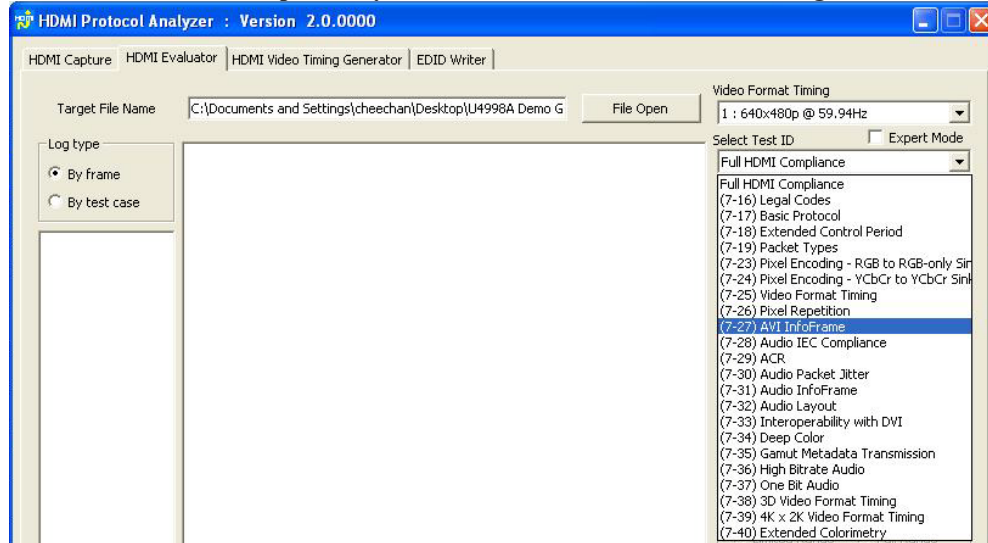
HDMI Protocol Analyzer : Version 2.0.0000

HDMI Capture | HDMI Evaluator | HDMI Video Timing Generator | EDID Writer

Target File Name
C:\Documents and Settings\cheechan\Desktop\U4998A Demo G
File Open

Video Format Timing
1 : 640x480p @ 59.94Hz

Select Test ID
Expert Mode
Full HDMI Compliance

Log type
By frame
By test case

Full HDMI Compliance
(7-16) Legal Codes
(7-17) Basic Protocol
(7-18) Extended Control Period
(7-19) Packet Types
(7-23) Pixel Encoding - RGB to RGB-only Sir
(7-24) Pixel Encoding - YCbCr to YCbCr Sinl
(7-25) Video Format Timing
(7-26) Pixel Repetition
(7-27) AVI InfoFrame
(7-28) Audio IEC Compliance
(7-29) ACR
(7-30) Audio Packet Jitter
(7-31) Audio InfoFrame
(7-32) Audio Layout
(7-33) Interoperability with DVI
(7-34) Deep Color
(7-35) Gamut Metadata Transmission
(7-36) High Bitrate Audio
(7-37) One Bit Audio
(7-38) 3D Video Format Timing
(7-39) 4K x 2K Video Format Timing
(7-40) Extended Colorimetry